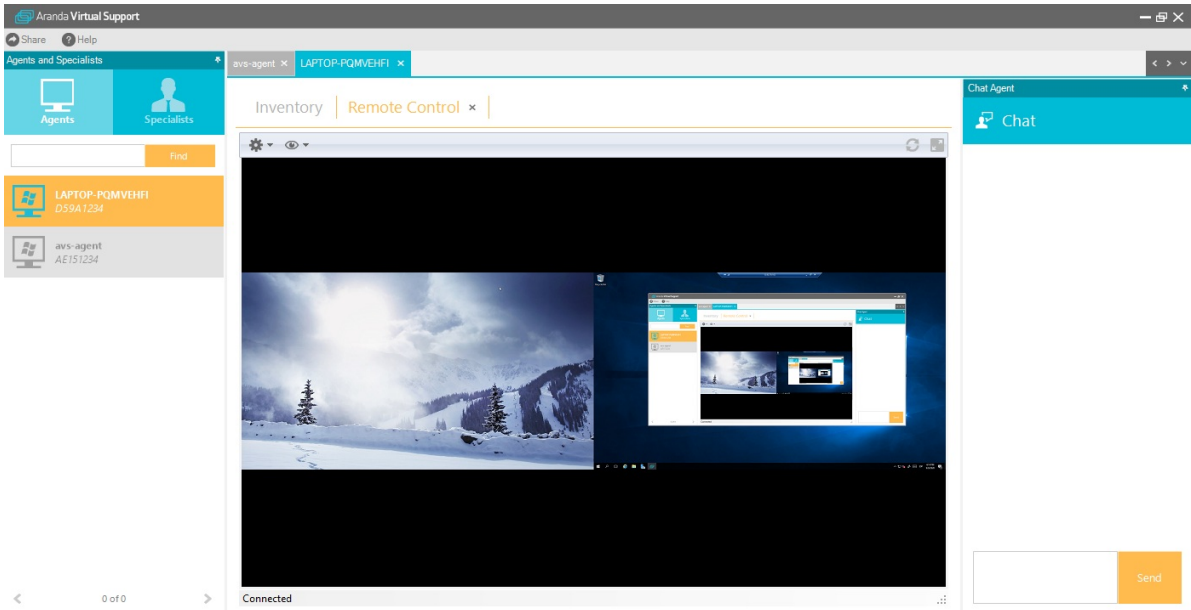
Aranda Virtual Support

Share Help

Agents and Specialists

Agents Specialists

Find

LAPTOP-PQMVEHFI
D59A1234

avs-agent
AE151234

0 of 0

avs-agent × LAPTOP-PQMVEHFI ×

Inventory Remote Control ×

Connected

Chat Agent

Chat

Send